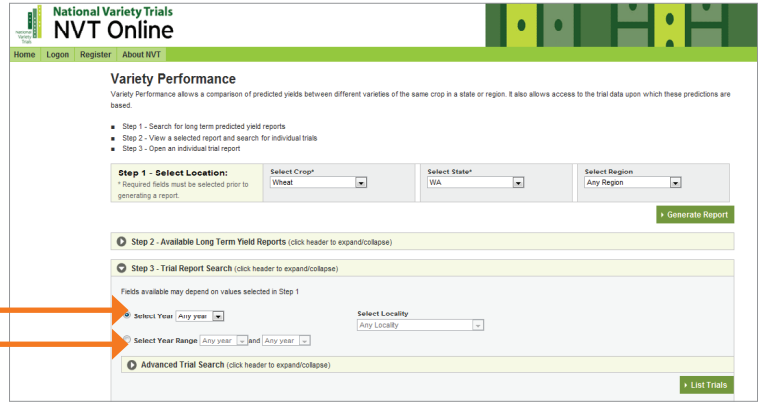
National Variety Trials
NVT Online

National Variety Trials

Home | Logon | Register | About NVT

Variety Performance

Variety Performance allows a comparison of predicted yields between different varieties of the same crop in a state or region. It also allows access to the trial data upon which these predictions are based.

- Step 1 - Search for long term predicted yield reports
- Step 2 - View a selected report and search for individual trials
- Step 3 - Open an individual trial report

Step 1 - Select Location:
* Required fields must be selected prior to generating a report.

Select Crop*
Wheat

Select State*
WA

Select Region
Any Region

Generate Report

Step 2 - Available Long Term Yield Reports (click header to expand/collapse)

Step 3 - Trial Report Search (click header to expand/collapse)

Fields available may depend on values selected in Step 1

Select Year Any year

Select Locality
Any Locality

Select Year Range Any year and Any year

Advanced Trial Search (click header to expand/collapse)

List Trials